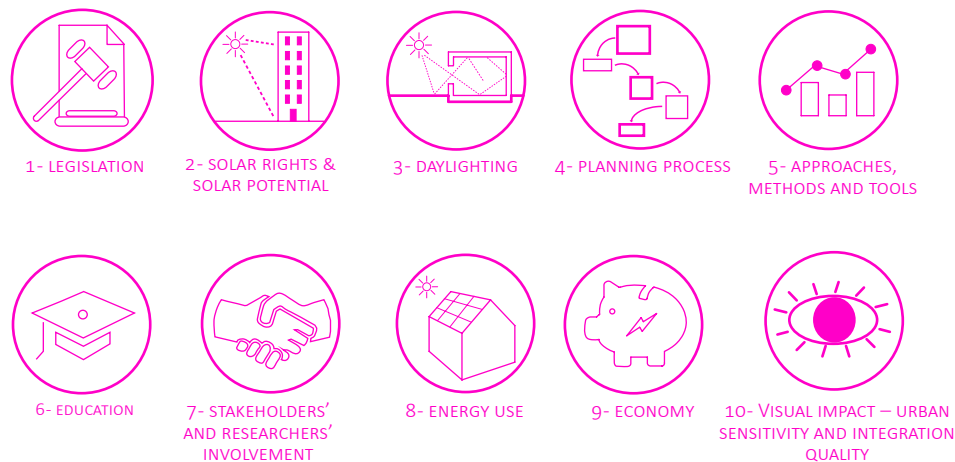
1- LEGISLATION

2- SOLAR RIGHTS & SOLAR POTENTIAL

3- DAYLIGHTING

4- PLANNING PROCESS

5- APPROACHES, METHODS AND TOOLS

6- EDUCATION

7- STAKEHOLDERS' AND RESEARCHERS' INVOLVEMENT

8- ENERGY USE

9- ECONOMY

10- VISUAL IMPACT – URBAN SENSITIVITY AND INTEGRATION QUALITY